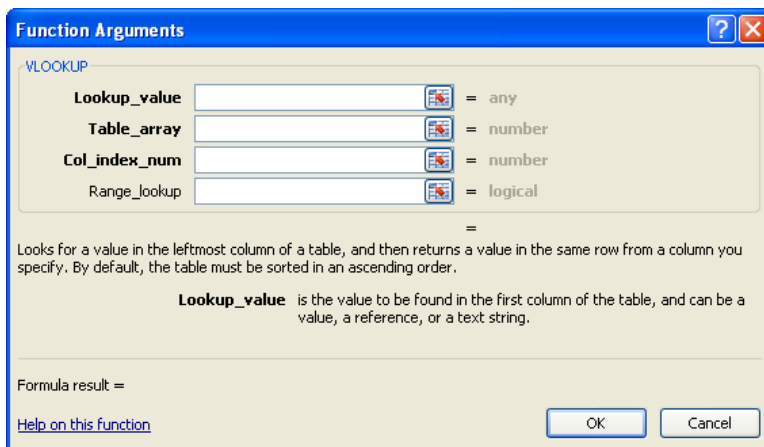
Function Arguments

VLOOKUP

Lookup_value = any

Table_array = number

Col_index_num = number

Range_lookup = logical

=

Looks for a value in the leftmost column of a table, and then returns a value in the same row from a column you specify. By default, the table must be sorted in an ascending order.

Lookup_value is the value to be found in the first column of the table, and can be a value, a reference, or a text string.

Formula result =

Help on this function

OK

Cancel